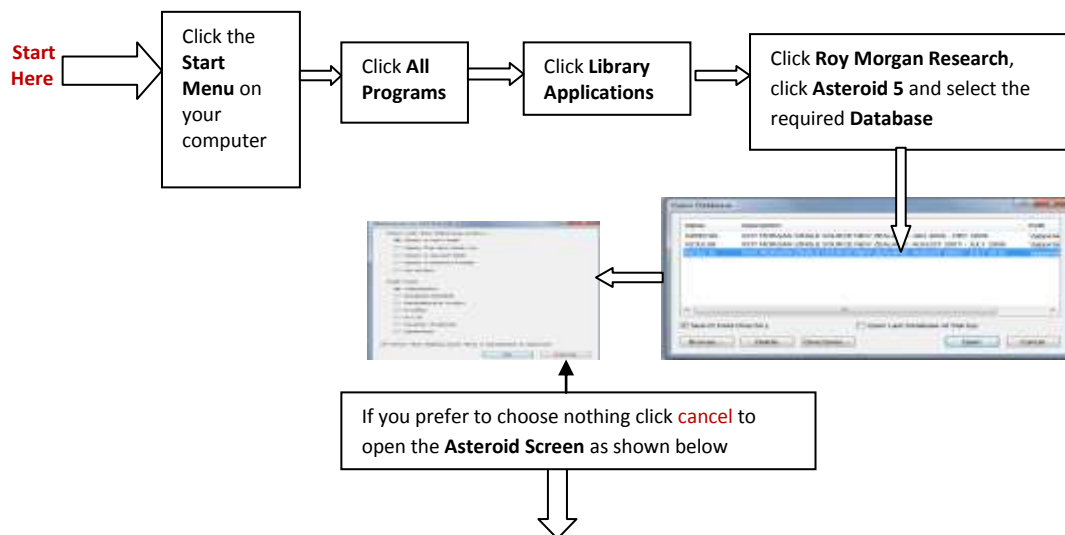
Start Here

Click the **Start Menu** on your computer

Click **All Programs**

Click **Library Applications**

Click **Roy Morgan Research**, click **Asteroid 5** and select the required **Database**

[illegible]

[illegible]

If you prefer to choose nothing click cancel to open the **Asteroid Screen** as shown below